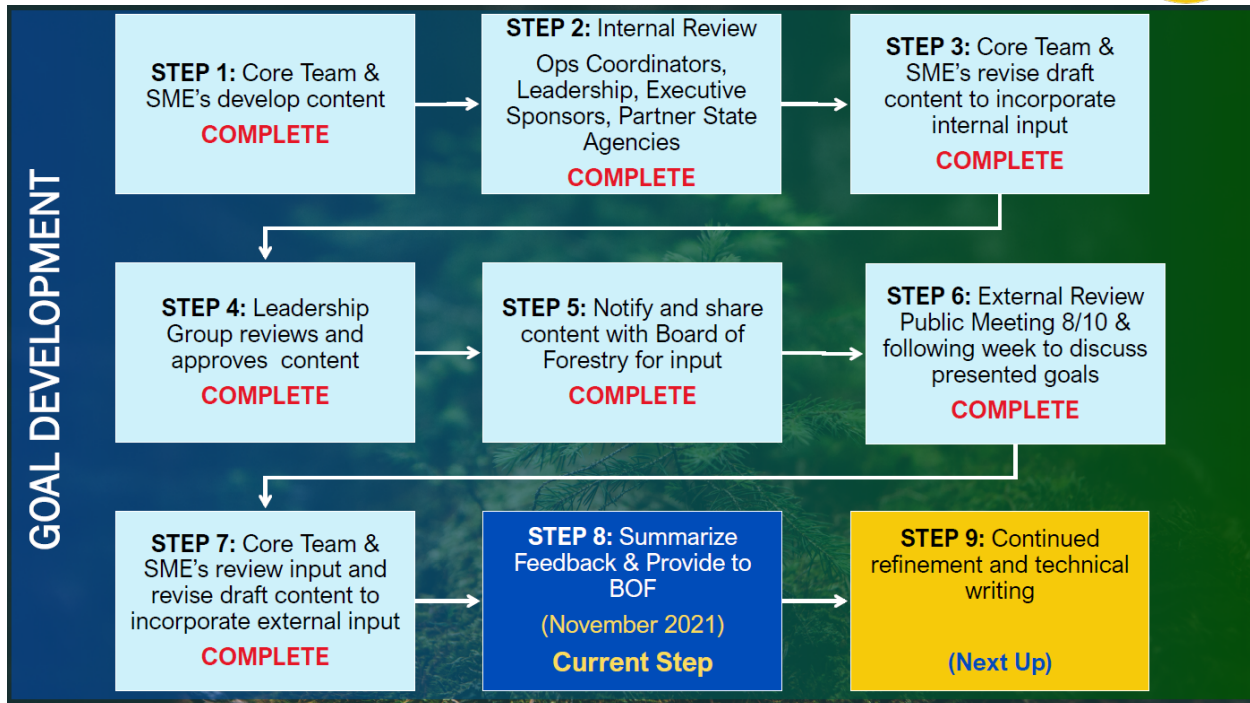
GOAL DEVELOPMENT

STEP 1: Core Team & SME's develop content
COMPLETE

STEP 2: Internal Review
Ops Coordinators, Leadership, Executive Sponsors, Partner State Agencies
COMPLETE

STEP 3: Core Team & SME's revise draft content to incorporate internal input
COMPLETE

STEP 4: Leadership Group reviews and approves content
COMPLETE

STEP 5: Notify and share content with Board of Forestry for input
COMPLETE

STEP 6: External Review Public Meeting 8/10 & following week to discuss presented goals
COMPLETE

STEP 7: Core Team & SME's review input and revise draft content to incorporate external input
COMPLETE

STEP 8: Summarize Feedback & Provide to BOF
(November 2021)
Current Step

STEP 9: Continued refinement and technical writing
(Next Up)